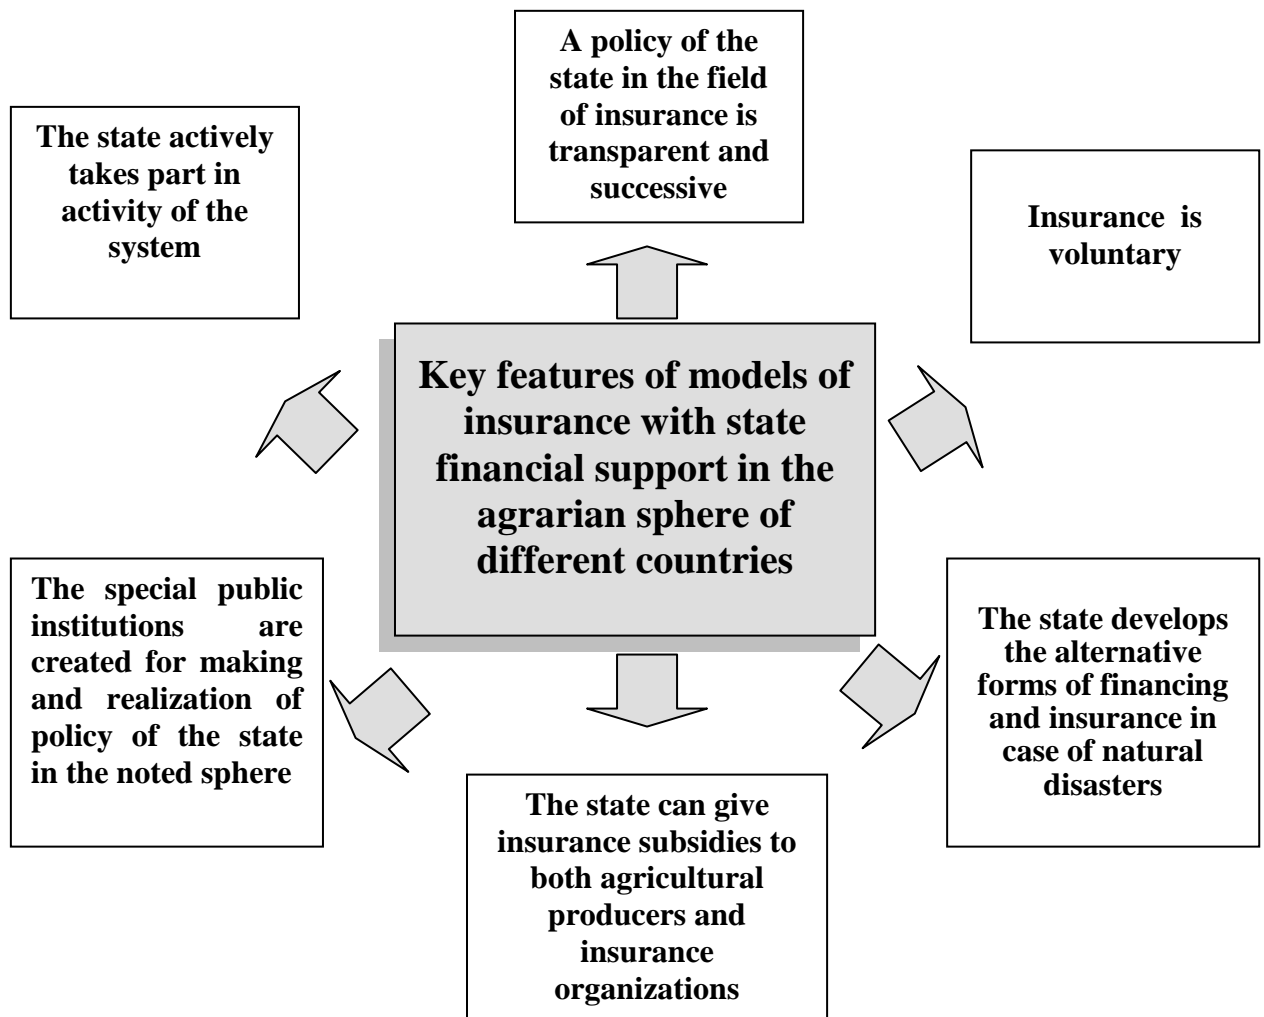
Key features of models of insurance with state financial support in the agrarian sphere of different countries

A policy of the state in the field of insurance is transparent and successive

The state actively takes part in activity of the system

Insurance is voluntary

The special public institutions are created for making and realization of policy of the state in the noted sphere

The state can give insurance subsidies to both agricultural producers and insurance organizations

The state develops the alternative forms of financing and insurance in case of natural disasters